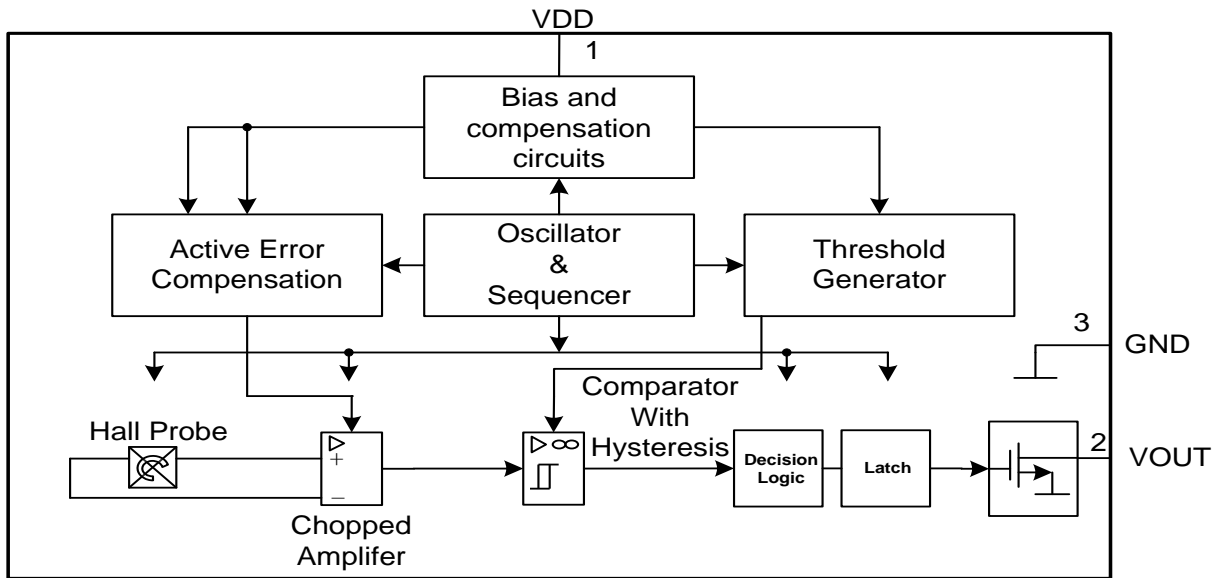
VDD

1

Bias and compensation circuits

Active Error Compensation

Oscillator & Sequencer

Threshold Generator

3

GND

Comparator With Hysteresis

Hall Probe

+

−

Chopped Amplifer

Decision Logic

Latch

2

VOUT